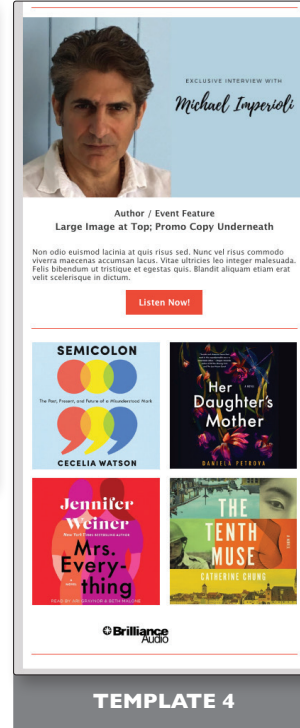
EXCLUSIVE INTERVIEW WITH

Michael Imperioli

Author / Event Feature

Large Image at Top; Promo Copy Underneath

Non odio euismod lacinia at quis risus sed. Nunc vel risus commodo viverra maecenas accumsan lacus. Vitae ultricies leo integer malesuada. Felis bibendum ut tristique et egestas quis. Blandit aliquam etiam erat velit scelerisque in dictum.

Listen Now!

SEMICOLON

The Past, Present, and Future of a Misunderstood Mark

CECELIA WATSON

Her Daughter's Mother

A NOVEL

DANIELA PETROVA

Jennifer Weiner

#1 NEW YORK TIMES BESTSELLING AUTHOR

Mrs. Everything

A NOVEL

READ BY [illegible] & BETH MALONE

THE TENTH MUSE

A NOVEL

CATHERINE CHUNG

Brilliance Audio

TEMPLATE 4